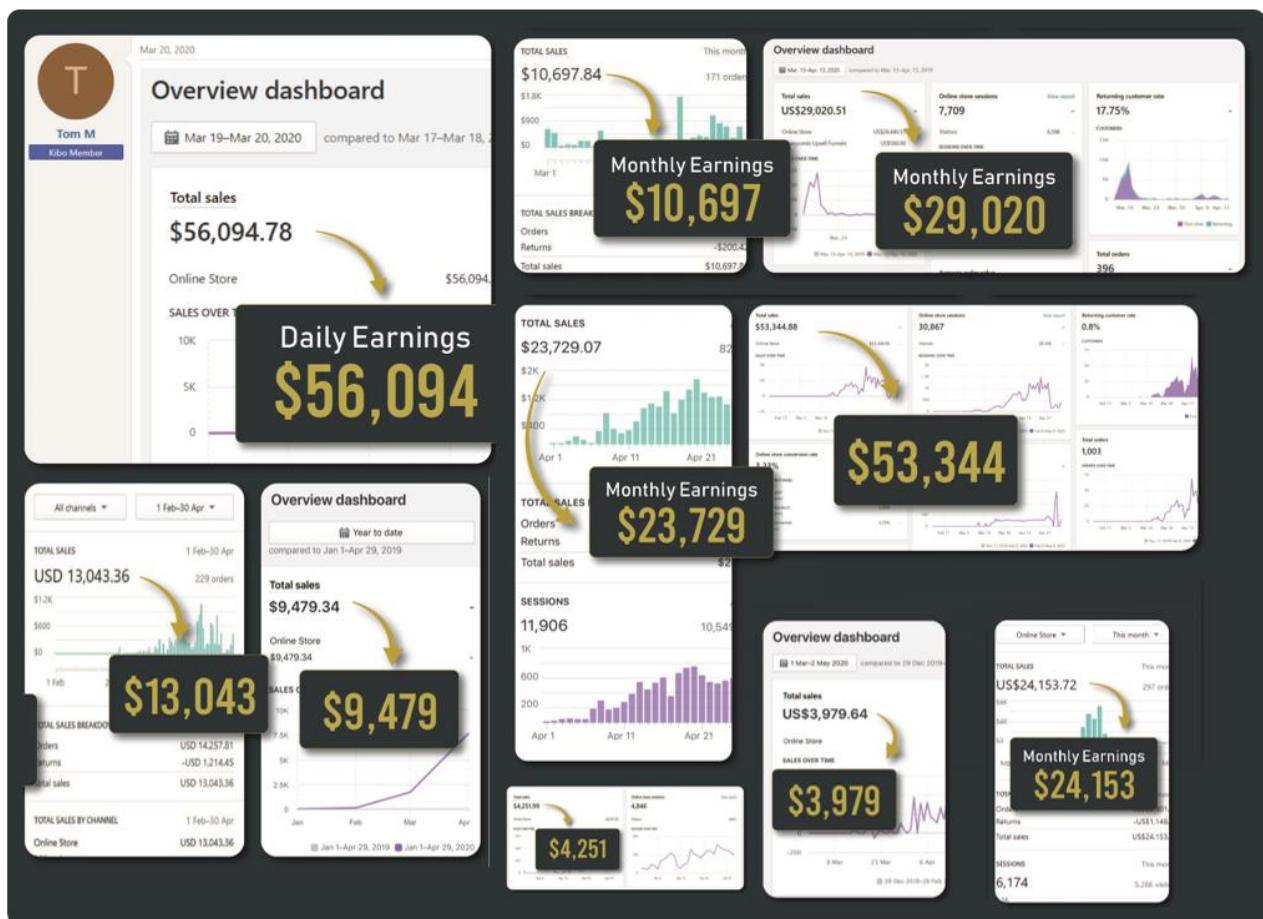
T
Tom M
Kibo Member

Mar 20, 2020
Overview dashboard
Mar 19–Mar 20, 2020 compared to Mar 17–Mar 18, 2
Total sales
$56,094.78
Online Store $56,094.
SALES OVER T
10K
5K
0
Daily Earnings
$56,094

TOTAL SALES This month
$10,697.84 171 orders
$1.8K
$900
$0
Mar 1
TOTAL SALES BREAK
Orders
Returns -$200.4
Total sales $10,697.8
Monthly Earnings
$10,697

Overview dashboard
Total sales
US$29,020.51
Online store sessions
7,709
Returning customer rate
17.75%
Total orders
396
Monthly Earnings
$29,020

TOTAL SALES
$23,729.07
$2K
Apr 1 Apr 11 Apr 21
TOTAL SALES
Orders
Returns
Total sales
SESSIONS
11,906 10,54
1K
600
200
Apr 1 Apr 11 Apr 21
Monthly Earnings
$23,729

Total sales
$53,344.88
Online store sessions
30,867
Returning customer rate
0.8%
Total orders
1,003
$53,344

All channels
1 Feb–30 Apr
TOTAL SALES 1 Feb–30 Apr
USD 13,043.36 229 orders
$1.2K
$600
$0
1 Feb
TOTAL SALES BREAKDOWN
Orders USD 14,257.81
Returns -USD 1,214.45
Total sales USD 13,043.36
TOTAL SALES BY CHANNEL 1 Feb–30 Apr
Online Store USD 13,043.36
$13,043

Overview dashboard
Year to date
compared to Jan 1–Apr 29, 2019
Total sales
$9,479.34
Online Store
$9,479.34
SALES O
10K
7.5K
5K
2.5K
0
Jan Feb Mar Apr
Jan 1–Apr 29, 2019 Jan 1–Apr 29, 2020
$9,479

Total sales
$4,251.99
Online store sessions
4,846
$4,251

Overview dashboard
1 Mar–2 May 2020 compared to 29 Dec 2019–
Total sales
US$3,979.64
Online Store
SALES OVER TIME
-200
9 Mar 23 Mar 6 Apr
29 Dec 2019–29 Feb
$3,979

Online Store
This month
TOTAL SALES
US$24,153.72 297 ord
Returns -US$1,148
Total sales US$24,153
SESSIONS
6,174 5,266
Monthly Earnings
$24,153